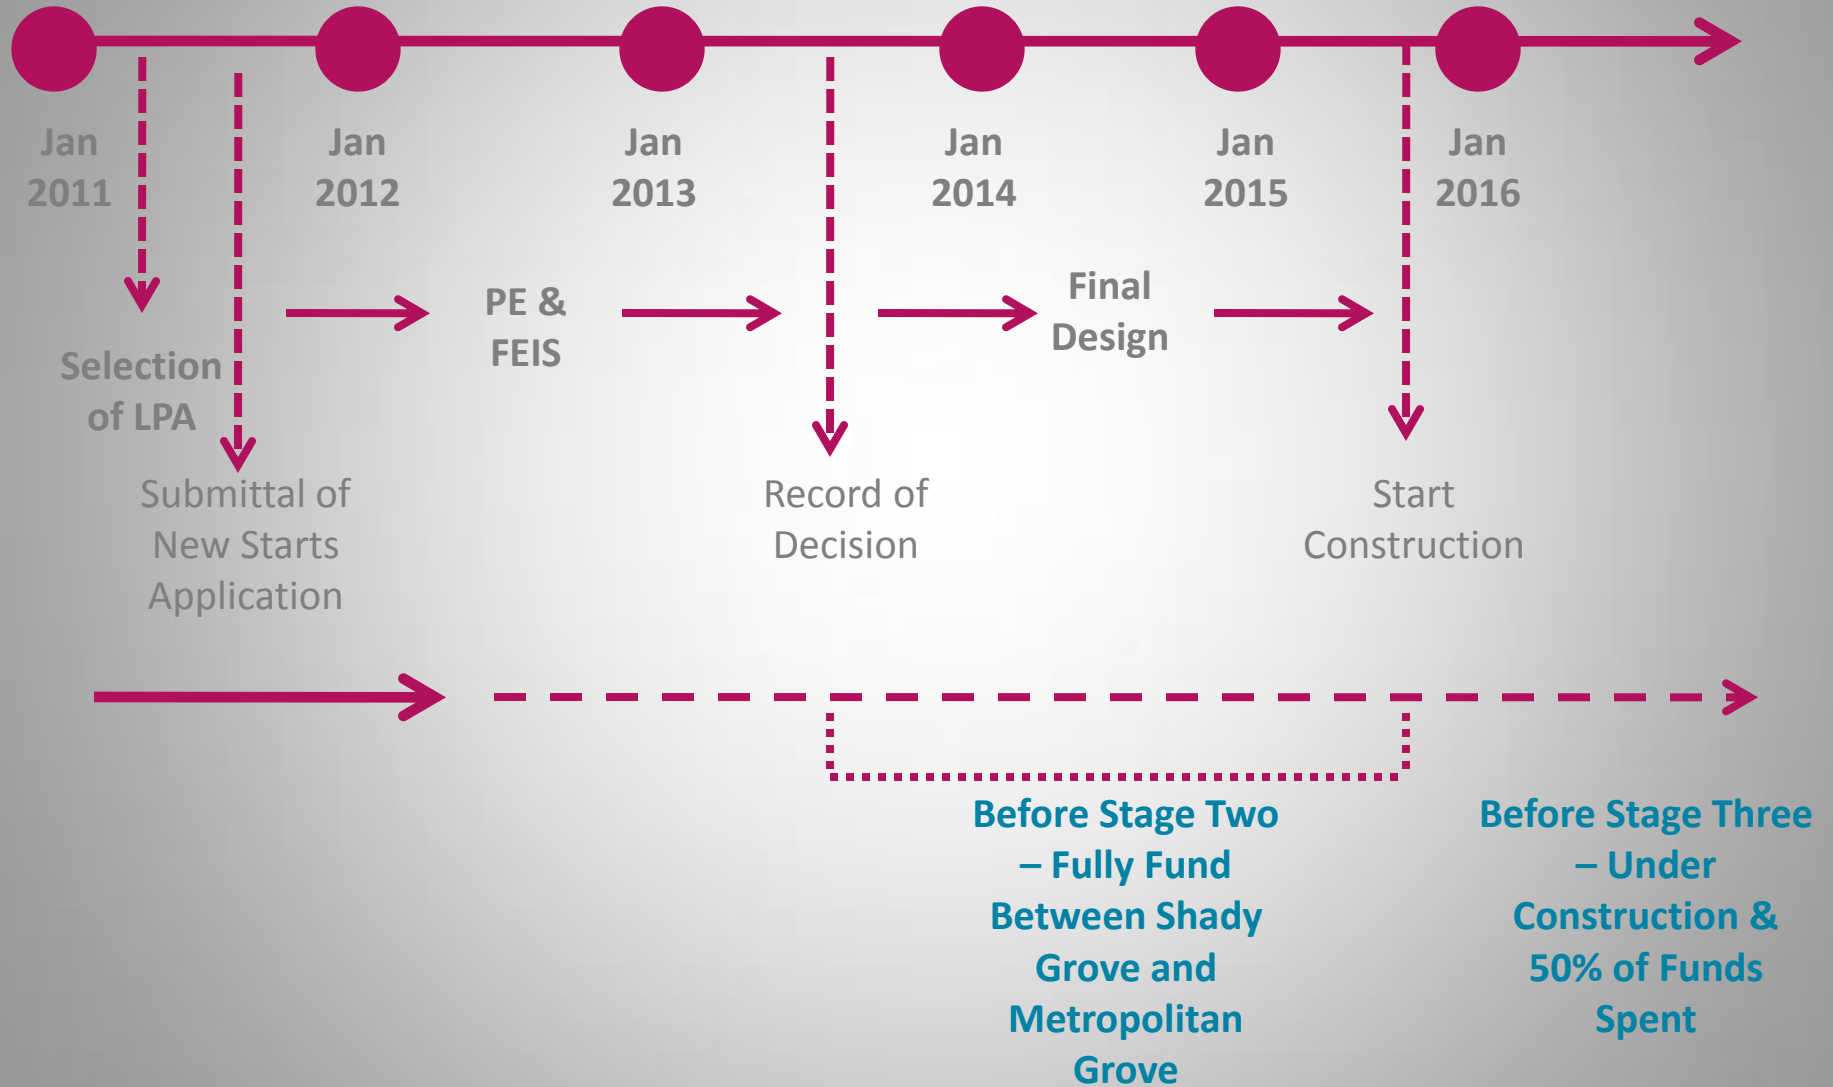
Jan 2011

Jan 2012

Jan 2013

Jan 2014

Jan 2015

Jan 2016

Selection of LPA

PE & FEIS

Final Design

Submittal of New Starts Application

Record of Decision

Start Construction

Before Stage Two – Fully Fund Between Shady Grove and Metropolitan Grove

Before Stage Three – Under Construction & 50% of Funds Spent